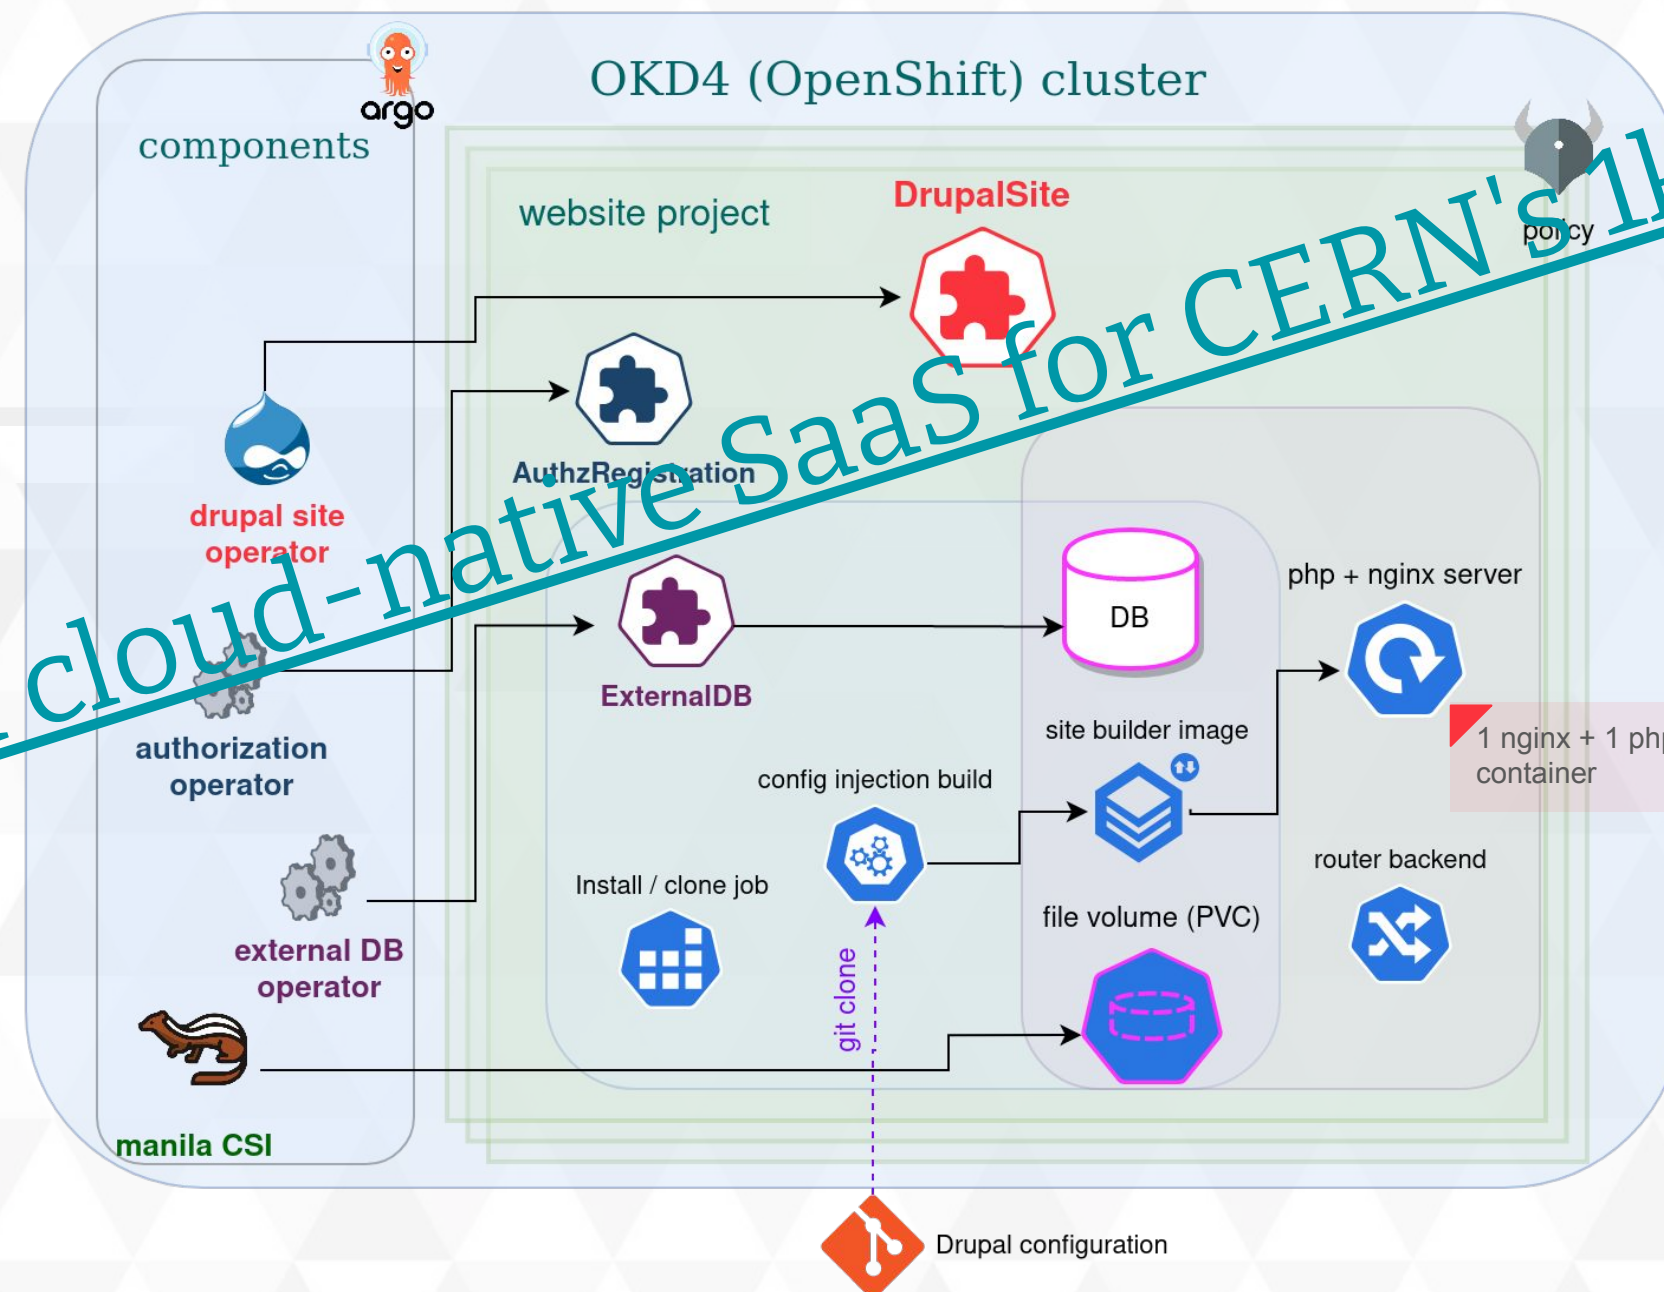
argo

OKD4 (OpenShift) cluster

components

website project

DrupalSite

policy

cloud-native SaaS for CERN's 1k

AuthzRegistration

drupal site operator

DB

php + nginx server

ExternalDB

authorization operator

site builder image

1 nginx + 1 php container

config injection build

router backend

Install / clone job

file volume (PVC)

external DB operator

git clone

manila CSI

Drupal configuration